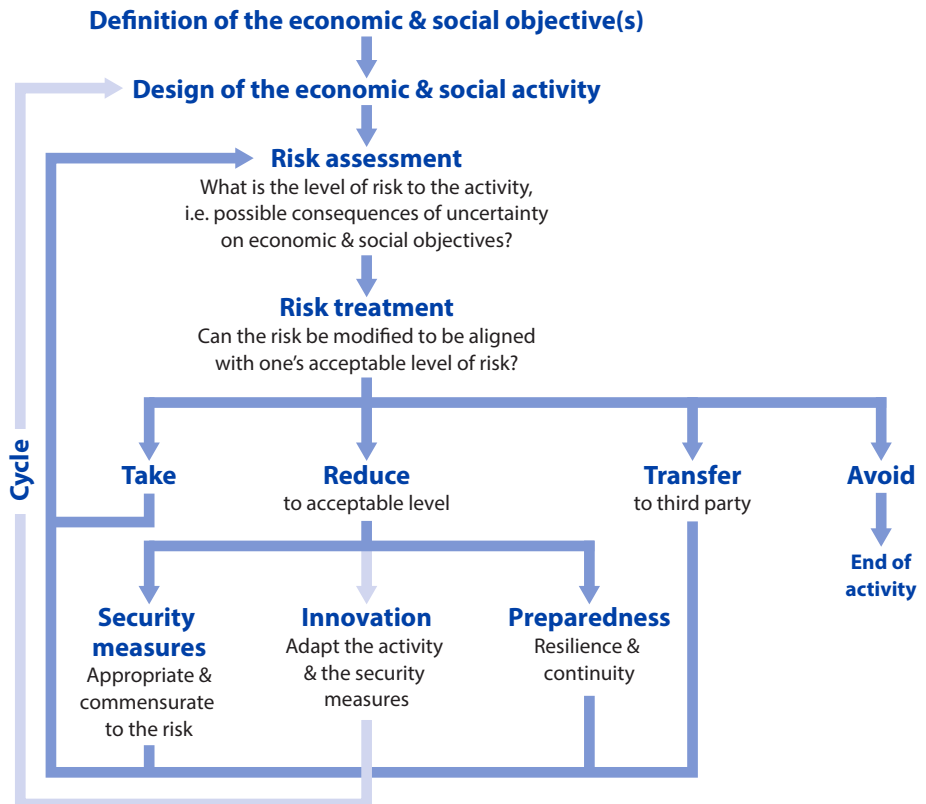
Definition of the economic & social objective(s)

Design of the economic & social activity

Risk assessment
What is the level of risk to the activity, i.e. possible consequences of uncertainty on economic & social objectives?

Risk treatment
Can the risk be modified to be aligned with one's acceptable level of risk?

Cycle

Take

Reduce
to acceptable level

Transfer
to third party

Avoid

End of activity

Security measures
Appropriate & commensurate to the risk

Innovation
Adapt the activity & the security measures

Preparedness
Resilience & continuity